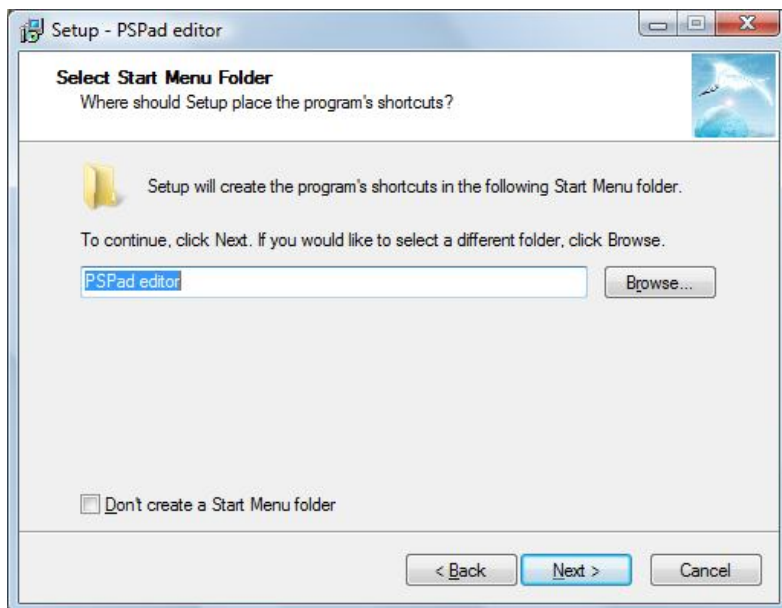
Setup - PSPad editor

Select Start Menu Folder
Where should Setup place the program's shortcuts?

Setup will create the program's shortcuts in the following Start Menu folder.

To continue, click Next. If you would like to select a different folder, click Browse.

PSPad editor

Browse...

Don't create a Start Menu folder

< Back

Next >

Cancel